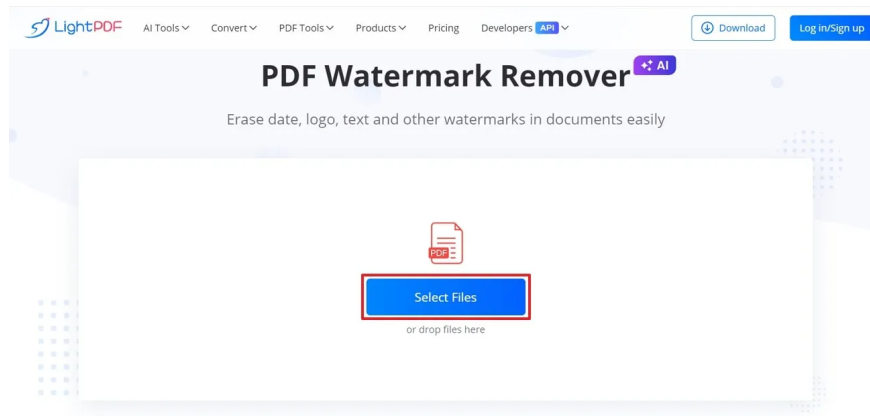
LightPDF AI Tools Convert PDF Tools Products Pricing Developers API Download Log in/Sign up

PDF Watermark Remover AI

Erase date, logo, text and other watermarks in documents easily

PDF

Select Files

or drop files here